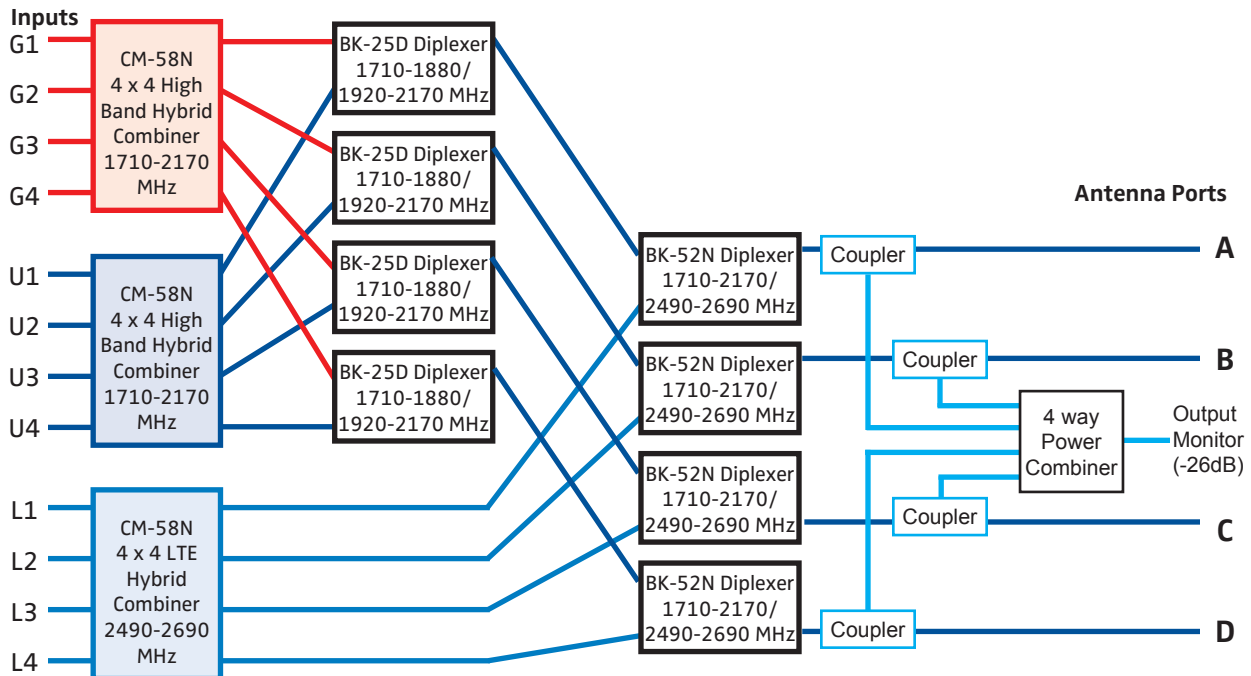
Inputs

G1
G2
G3
G4

CM-58N 4 x 4 High Band Hybrid Combiner 1710-2170 MHz

U1
U2
U3
U4

CM-58N 4 x 4 High Band Hybrid Combiner 1710-2170 MHz

L1
L2
L3
L4

CM-58N 4 x 4 LTE Hybrid Combiner 2490-2690 MHz

BK-25D Diplexer 1710-1880/ 1920-2170 MHz

BK-25D Diplexer 1710-1880/ 1920-2170 MHz

BK-25D Diplexer 1710-1880/ 1920-2170 MHz

BK-25D Diplexer 1710-1880/ 1920-2170 MHz

BK-52N Diplexer 1710-2170/ 2490-2690 MHz

BK-52N Diplexer 1710-2170/ 2490-2690 MHz

BK-52N Diplexer 1710-2170/ 2490-2690 MHz

BK-52N Diplexer 1710-2170/ 2490-2690 MHz

Coupler

Coupler

Coupler

Coupler

4 way Power Combiner

Output Monitor (-26dB)

Antenna Ports

A
B
C
D